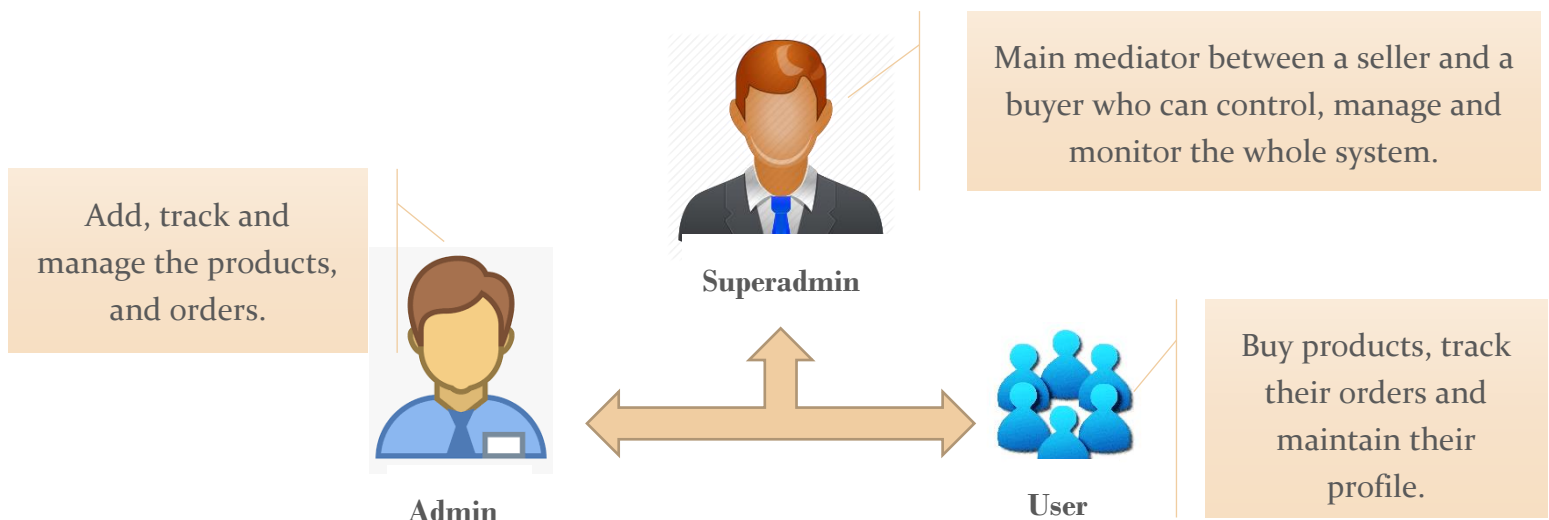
Main mediator between a seller and a buyer who can control, manage and monitor the whole system.

Superadmin

Add, track and manage the products, and orders.

Admin

Buy products, track their orders and maintain their profile.

User